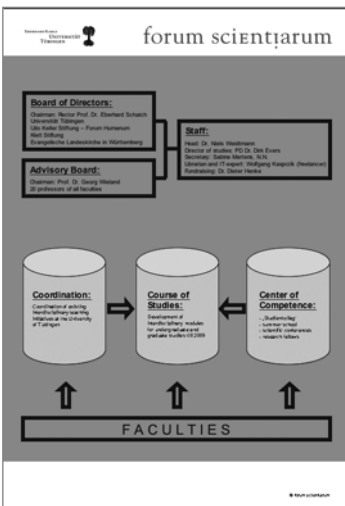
EBERHARD KARLS
UNIVERSITÄT
TÜBINGEN

forum scientiarum

Board of Directors:
Chairman: Rector Prof. Dr. Eberhard Schaich
Universität Tübingen
Udo Keller Stiftung – Forum Humanum
Weit Stiftung
Evangelische Landeskirche in Württemberg

Advisory Board:
Chairman: Prof. Dr. Georg Wieland
20 professors of all faculties

Staff:
Head: Dr. Niels Weidtmann
Director of studies: PD Dr. Dirk Evers
Secretary: Sabine Mertens, N.N.
Librarian and IT-expert: Wolfgang Kaspczik (freelancer)
Fundraising: Dr. Dieter Henke

Coordination:
Coordination of existing interdisciplinary learning initiatives at the University of Tübingen

Course of Studies:
Development of interdisciplinary modules for undergraduate and graduate studies till 2009

Center of Competence:
- „Studienkolleg"
- summer school
- scientific conferences
- research fellows

FACULTIES

forum scientiarum